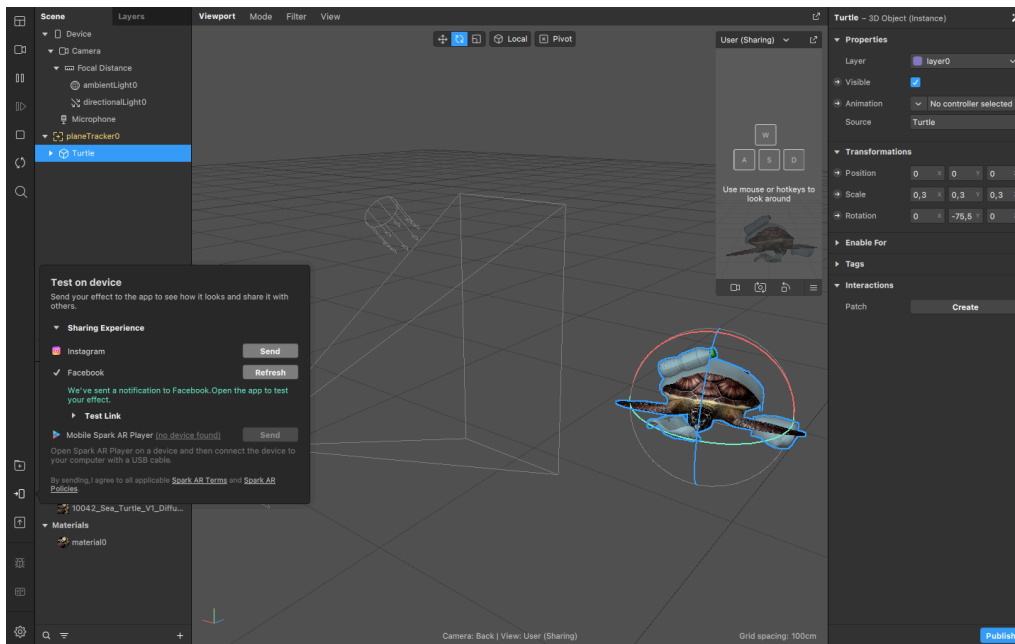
Scene Layers

Device
Camera
Focal Distance
ambientLight0
directionalLight0
Microphone
planeTracker0
Turtle

Viewport Mode Filter View

Local Pivot

User (Sharing)

W
A S D

Use mouse or hotkeys to look around

Turtle – 3D Object (Instance)

Properties
Layer layer0
Visible
Animation No controller selected
Source Turtle

Transformations
Position 0 0 0
Scale 0,3 0,3 0,3
Rotation 0 -75,5 0

Enable For
Tags
Interactions
Patch Create

Test on device

Send your effect to the app to see how it looks and share it with others.

Sharing Experience

Instagram Send

Facebook Refresh

We've sent a notification to Facebook.Open the app to test your effect.

Test Link

Mobile Spark AR Player (no device found) Send

Open Spark AR Player on a device and then connect the device to your computer with a USB cable.

By sending,I agree to all applicable Spark AR Terms and Spark AR Policies.

10042_Sea_Turtle_V1_Diffu...
Materials
material0

Camera: Back | View: User (Sharing)

Grid spacing: 100cm

Publish